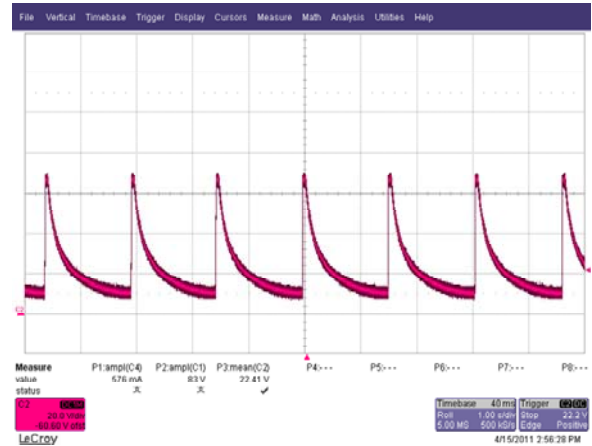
File Vertical Timebase Trigger Display Cursors Measure Math Analysis Utilities Help

C2

| Measure | P1:ampl(C4) | P2:ampl(C1) | P3:mean(C2) | P4:--- | P5:--- | P6:--- | P7:--- | P8:--- |
|---|---|---|---|---|---|---|---|---|
| value | 576 mA | 83 V | 22.41 V | | | | | |
| status | ⚠ | ⚠ | ✔ | | | | | |

C2 DC1M
20.0 V/div
60.60 V ofst

Timebase 40 ms
Roll 1.00 s/div
5.00 MS 500 kS/s

Trigger C2DC
Stop 22.2 V
Edge Positive

LeCroy
4/15/2011 2:56:28 PM